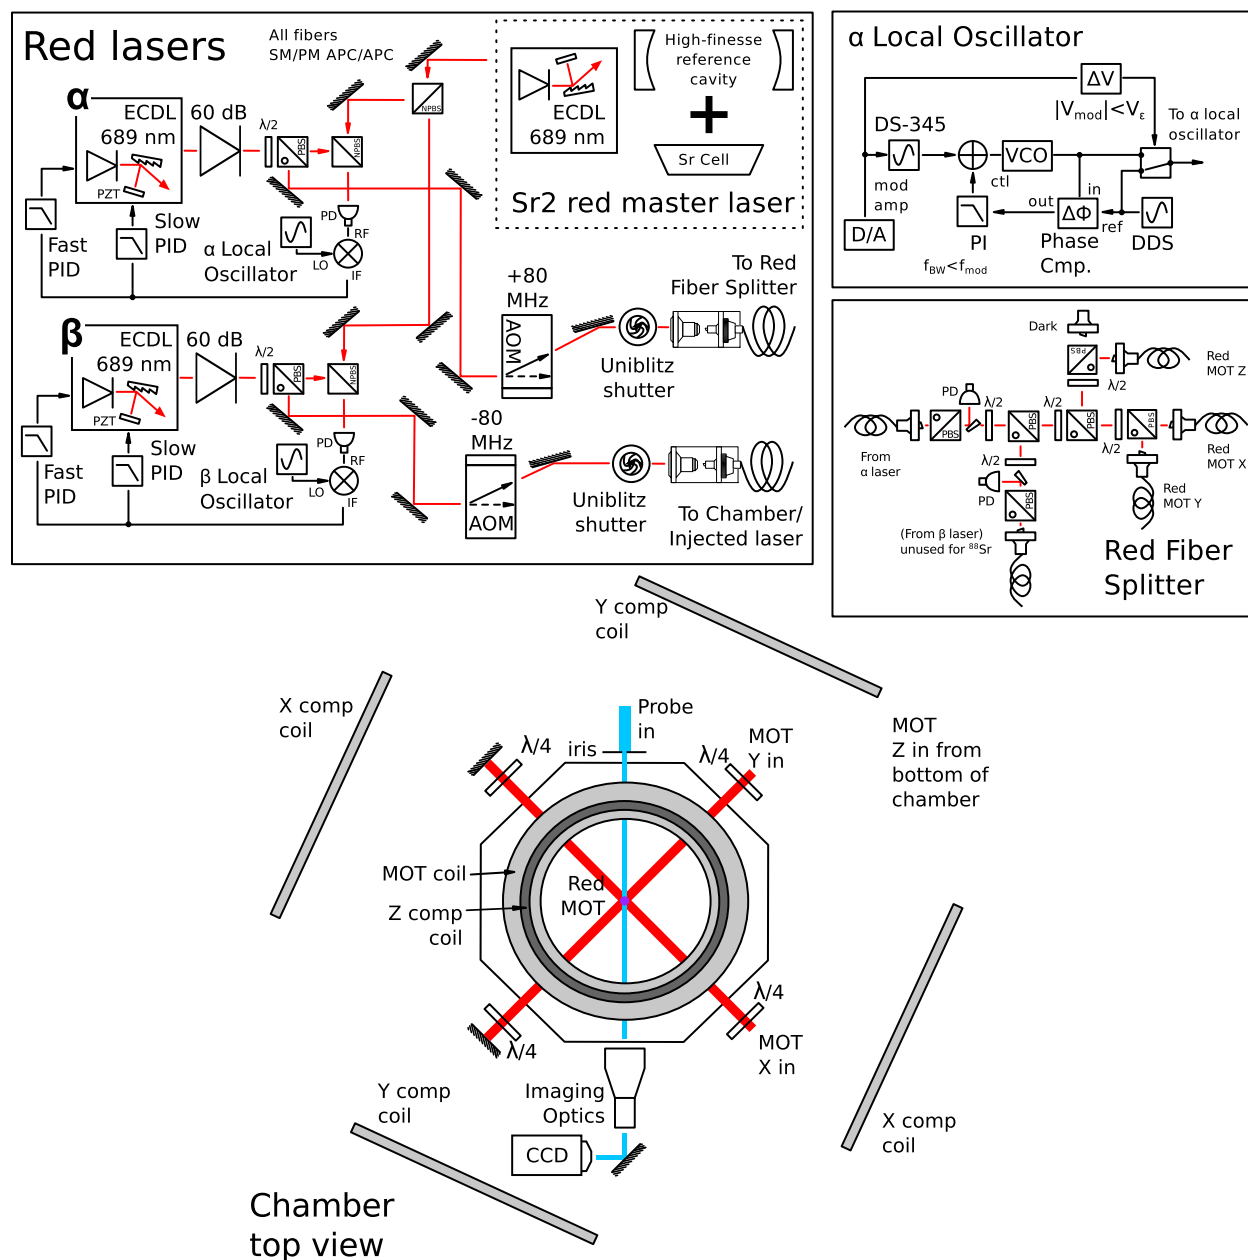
Red lasers

All fibers SM/PM APC/APC

α

ECDL 689 nm

PZT

60 dB

λ/2

PBS

NPBS

NPBS

High-finesse reference cavity

ECDL 689 nm

Sr Cell

Sr2 red master laser

Fast PID

Slow PID

PD

RF

α Local Oscillator

LO

IF

+80 MHz

AOM

To Red Fiber Splitter

Uniblitz shutter

β

ECDL 689 nm

PZT

60 dB

λ/2

PBS

NPBS

Fast PID

Slow PID

PD

RF

β Local Oscillator

LO

IF

-80 MHz

AOM

Uniblitz shutter

To Chamber/ Injected laser

α Local Oscillator

ΔV

$|V_{mod}|<V_\varepsilon$

To α local oscillator

DS-345

VCO

mod amp

ctl

in

out

ΔΦ

ref

D/A

PI

Phase Cmp.

DDS

$f_{BW}<f_{mod}$

Dark

PBS

Red MOT Z

λ/2

PD

λ/2

λ/2

PBS

PBS

PBS

PBS

Red MOT X

From α laser

λ/2

λ/2

PD

PBS

Red MOT Y

(From β laser) unused for $^{88}$Sr

Red Fiber Splitter

Y comp coil

X comp coil

MOT Z in from bottom of chamber

Probe in

λ/4

iris

λ/4

MOT Y in

MOT coil

Z comp coil

Red MOT

λ/4

λ/4

MOT X in

Y comp coil

Imaging Optics

CCD

X comp coil

Chamber top view